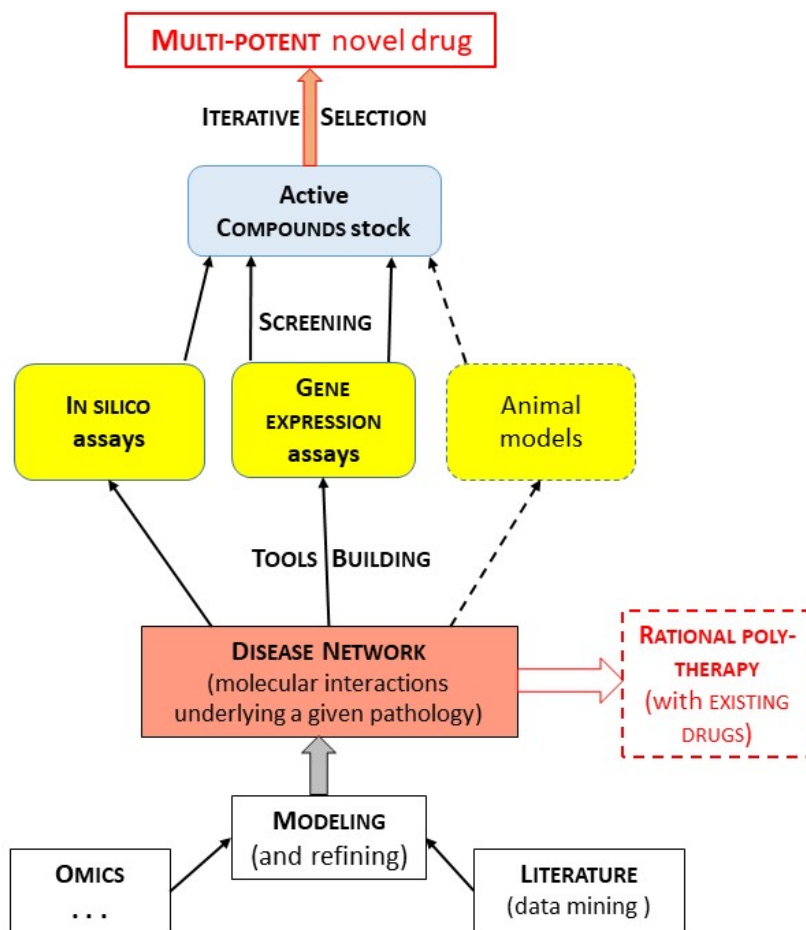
MULTI-POTENT novel drug

ITERATIVE SELECTION

Active COMPOUNDS stock

SCREENING

IN SILICO assays

GENE EXPRESSION assays

Animal models

TOOLS BUILDING

DISEASE NETWORK (molecular interactions underlying a given pathology)

RATIONAL POLY-THERAPY (with EXISTING DRUGS)

MODELING (and refining)

OMICS . . .

LITERATURE (data mining )